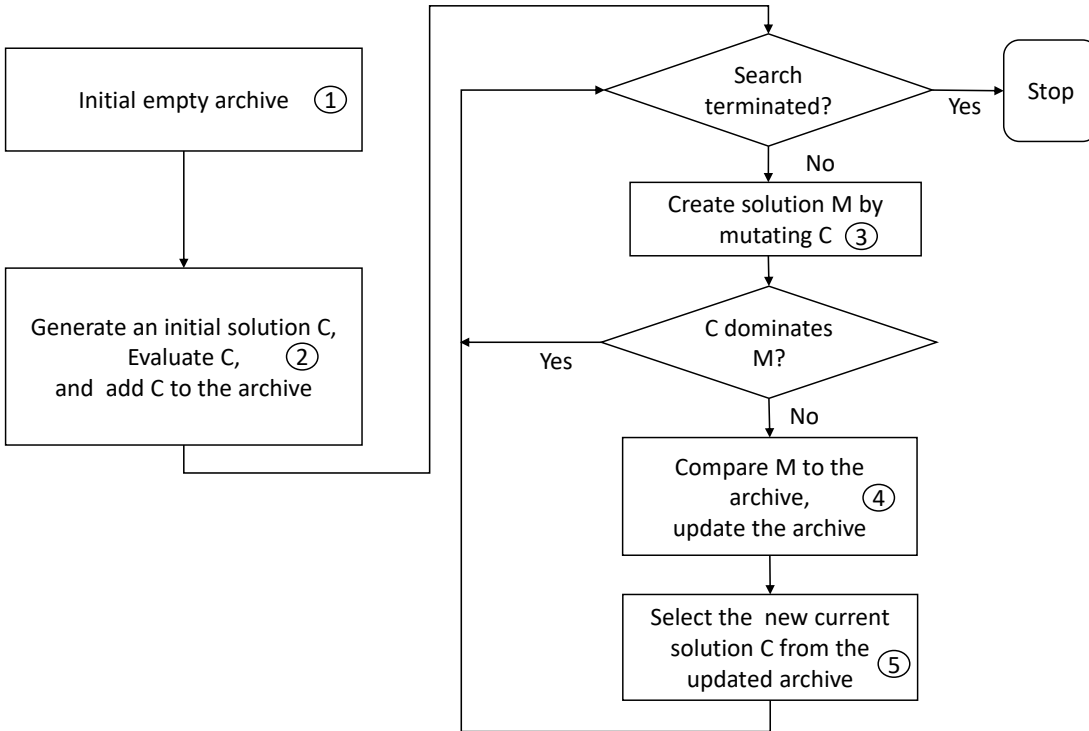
Initial empty archive ①

Generate an initial solution C, Evaluate C, ② and add C to the archive

Search terminated?

Yes

Stop

No

Create solution M by mutating C ③

C dominates M?

Yes

No

Compare M to the archive, ④ update the archive

Select the new current solution C from the updated archive ⑤